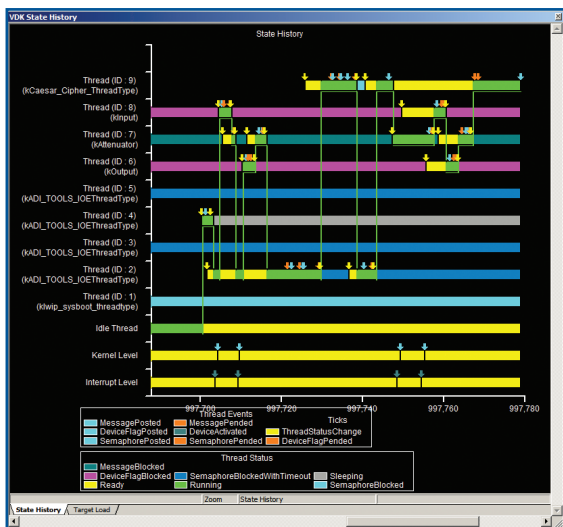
VDK State History

State History

Thread (ID : 9)
(kCaesar_Cipher_ThreadType)

Thread (ID : 8)
(kInput)

Thread (ID : 7)
(kAttenuator)

Thread (ID : 6)
(kOutput)

Thread (ID : 5)
(kADI_TOOLS_IOEThreadType)

Thread (ID : 4)
(kADI_TOOLS_IOEThreadType)

Thread (ID : 3)
(kADI_TOOLS_IOEThreadType)

Thread (ID : 2)
(kADI_TOOLS_IOEThreadType)

Thread (ID : 1)
(klwip_sysboot_threadtype)

Idle Thread

Kernel Level

Interrupt Level

997,700 997,720 997,740 997,760 997,780

Thread Events
MessagePosted
DeviceFlagPosted
SemaphorePosted
MessagePended
DeviceActivated
SemaphorePended
Ticks
ThreadStatusChange
DeviceFlagPended

Thread Status
MessageBlocked
DeviceFlagBlocked
Ready
SemaphoreBlockedWithTimeout
Running
Sleeping
SemaphoreBlocked

Zoom State History

State History Target Load